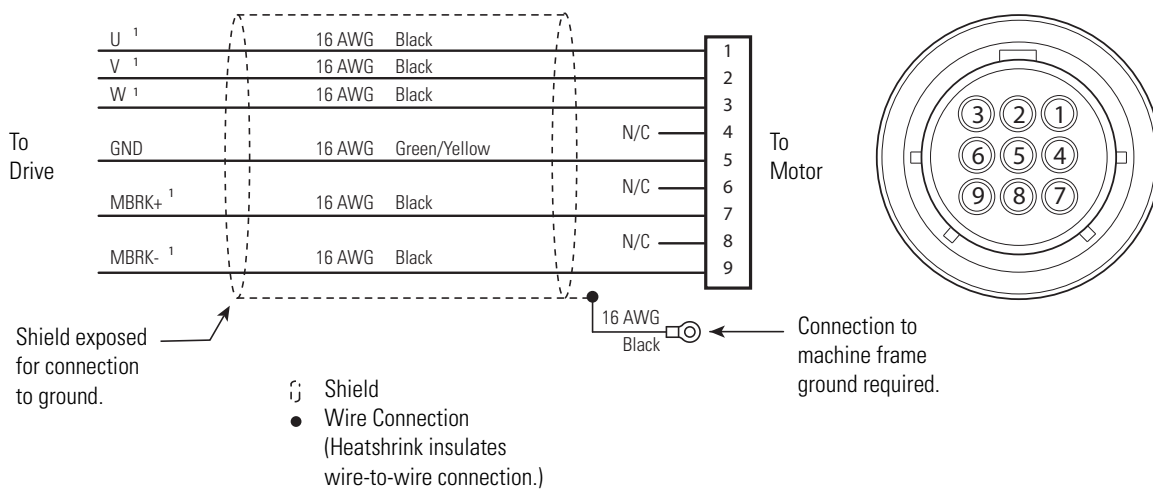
U $^1$ 16 AWG Black 1
V $^1$ 16 AWG Black 2
W $^1$ 16 AWG Black 3

To Drive

N/C 4
GND 16 AWG Green/Yellow 5
N/C 6
MBRK+ $^1$ 16 AWG Black 7
N/C 8
MBRK- $^1$ 16 AWG Black 9

To Motor

3 2 1
6 5 4
9 8 7

16 AWG Black

Shield exposed for connection to ground.

Shield
Wire Connection (Heatshrink insulates wire-to-wire connection.)

Connection to machine frame ground required.